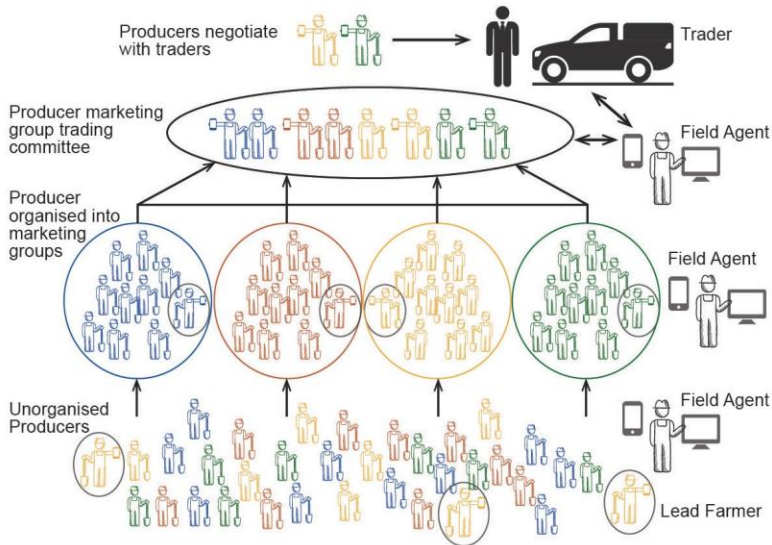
Producers negotiate with traders

Trader

Producer marketing group trading committee

Field Agent

Producer organised into marketing groups

Field Agent

Unorganised Producers

Field Agent

Lead Farmer